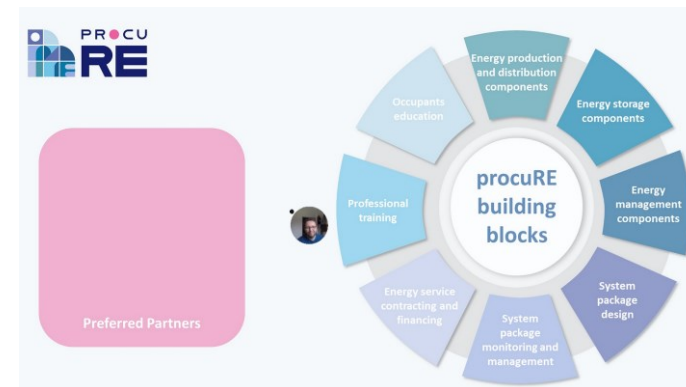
PROCU RE

Preferred Partners

procuRE building blocks

Energy production and distribution components

Energy storage components

Energy management components

System package design

System package monitoring and management

Energy service contracting and financing

Professional training

Occupants education